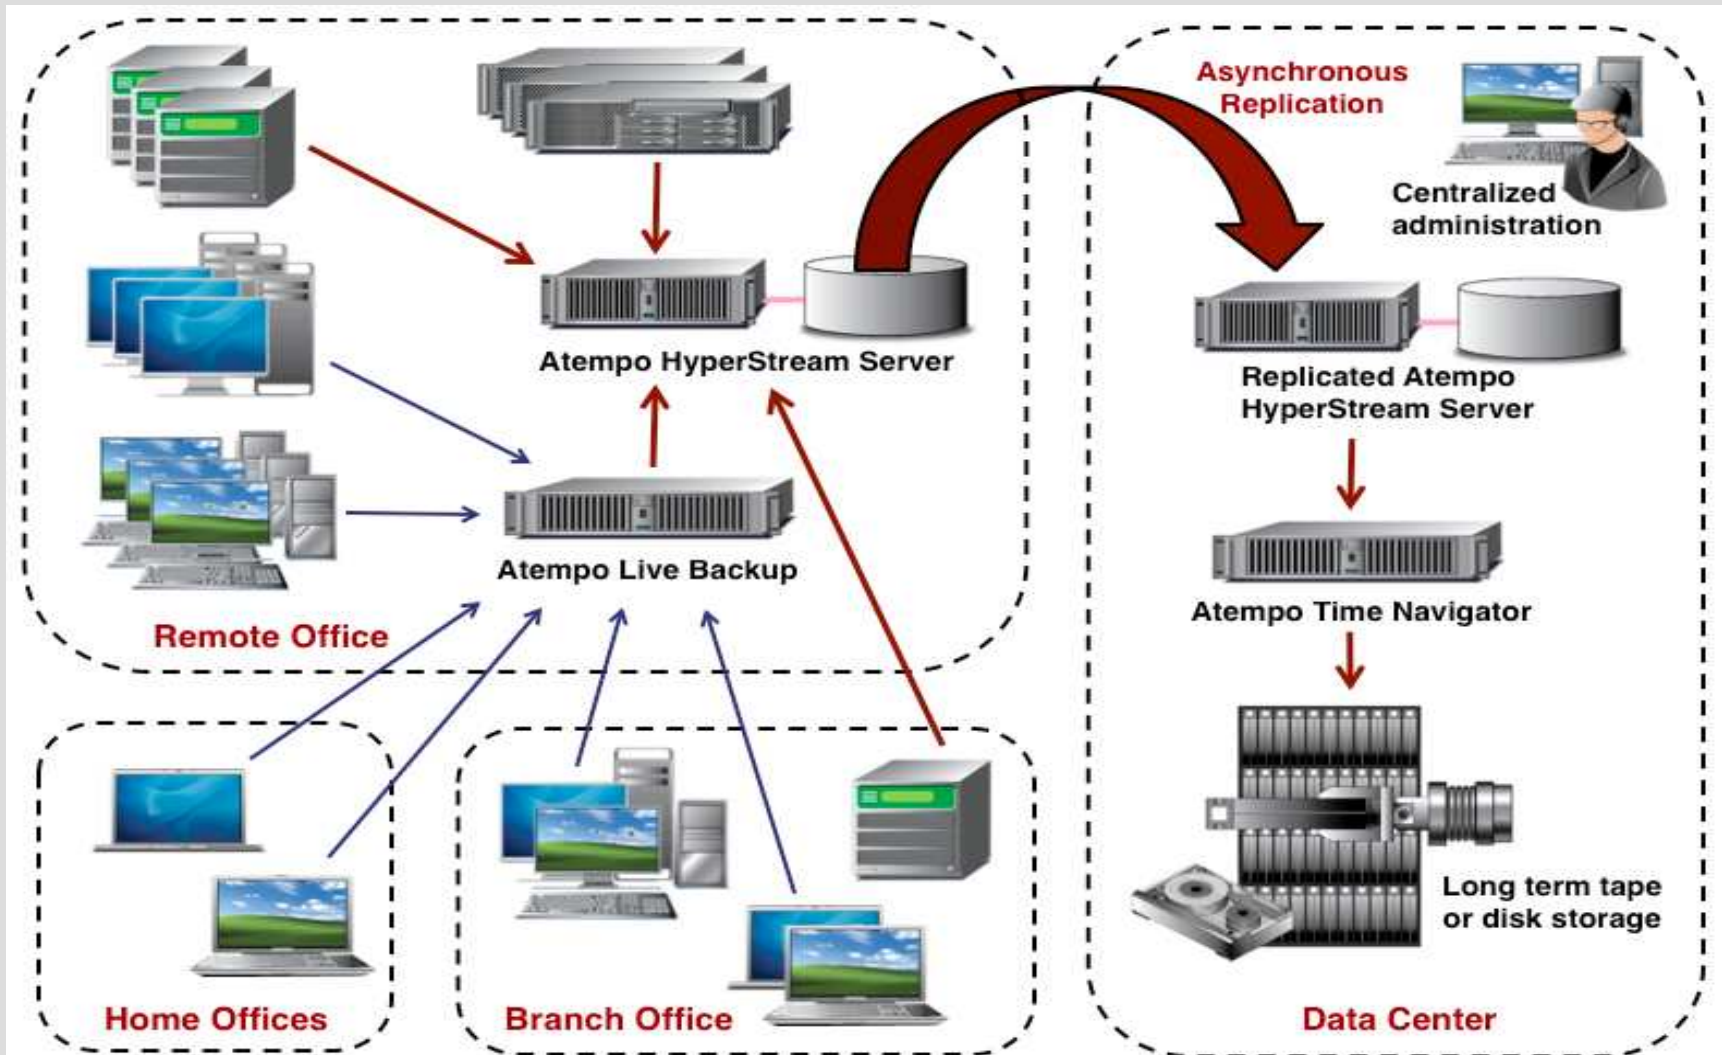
Asynchronous Replication

Centralized administration

Atempo HyperStream Server

Replicated Atempo HyperStream Server

Atempo Live Backup

Atempo Time Navigator

Remote Office

Long term tape or disk storage

Home Offices

Branch Office

Data Center